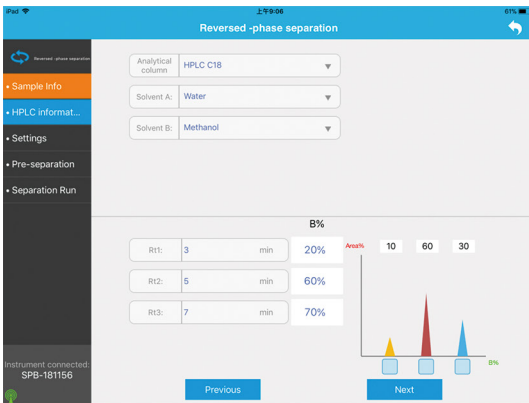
iPad
上午9:06
61%
Reversed -phase separation

Reversed -phase separation

• Sample Info
• HPLC informat...
• Settings
• Pre-separation
• Separation Run

Instrument connected:
SPB-181156

Analytical column | HPLC C18
Solvent A: | Water
Solvent B: | Methanol

B%
Rt1: | 3 | min | 20%
Rt2: | 5 | min | 60%
Rt3: | 7 | min | 70%

Area%
10
60
30
B%

Previous
Next